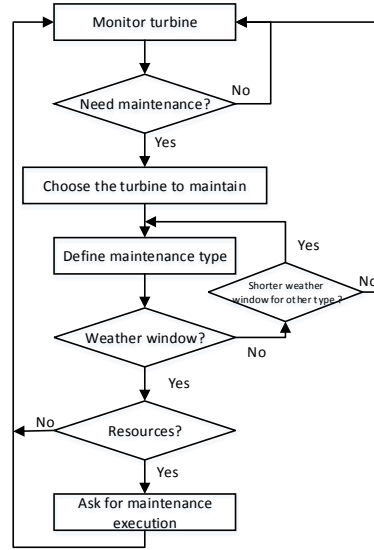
Monitor turbine

Need maintenance?

No

Yes

Choose the turbine to maintain

Yes

Define maintenance type

Shorter weather window for other type ?

No

Weather window?

No

Yes

No

Resources?

Yes

Ask for maintenance execution